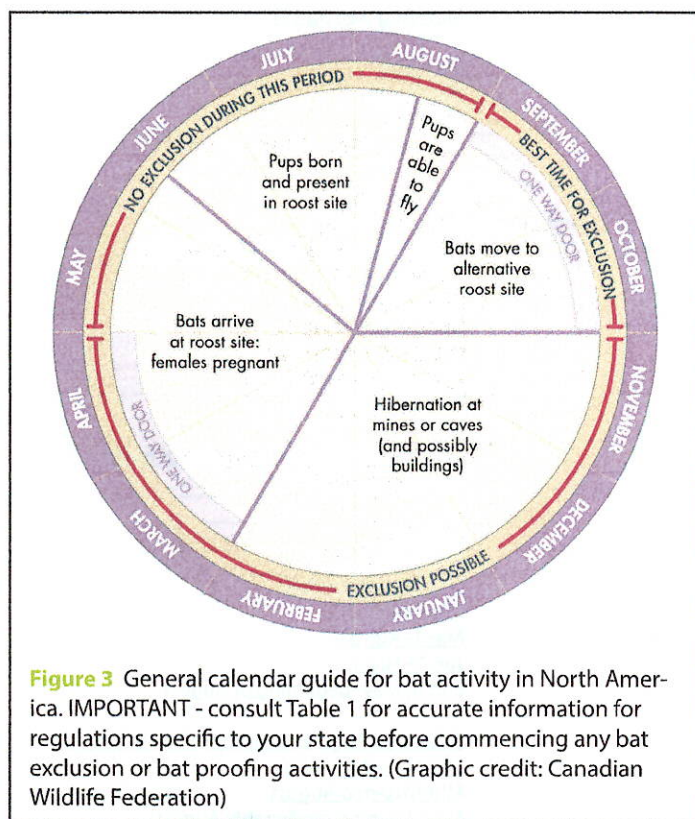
JULY
AUGUST
SEPTEMBER
OCTOBER
NOVEMBER
DECEMBER
JANUARY
FEBRUARY
MARCH
APRIL
MAY
JUNE

NO EXCLUSION DURING THIS PERIOD
BEST TIME FOR EXCLUSION
ONE WAY DOOR
EXCLUSION POSSIBLE
ONE WAY DOOR

Pups born and present in roost site

Pups are able to fly

Bats move to alternative roost site

Bats arrive at roost site: females pregnant

Hibernation at mines or caves (and possibly buildings)

Figure 3 General calendar guide for bat activity in North America. IMPORTANT - consult Table 1 for accurate information for regulations specific to your state before commencing any bat exclusion or bat proofing activities. (Graphic credit: Canadian Wildlife Federation)